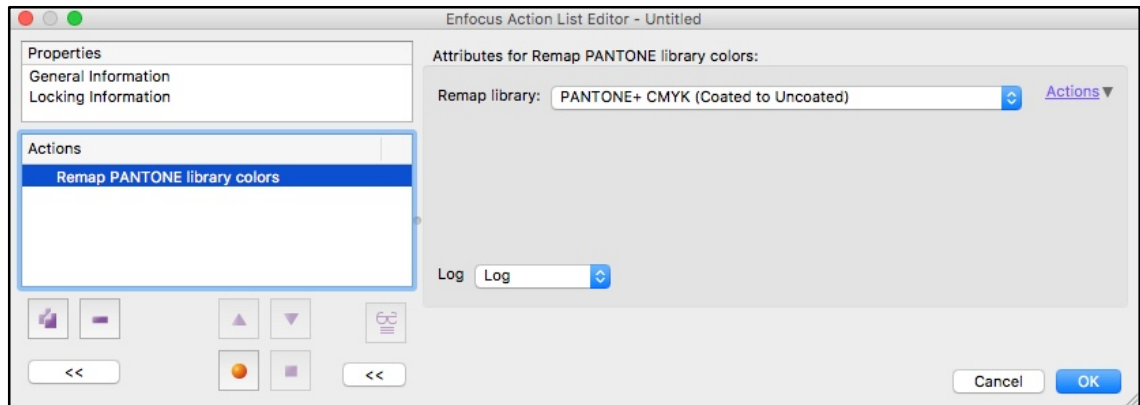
Enfocus Action List Editor - Untitled

Properties
General Information
Locking Information

Actions
Remap PANTONE library colors

<<

<<

Attributes for Remap PANTONE library colors:

Remap library: PANTONE+ CMYK (Coated to Uncoated)

Actions

Log Log

Cancel OK